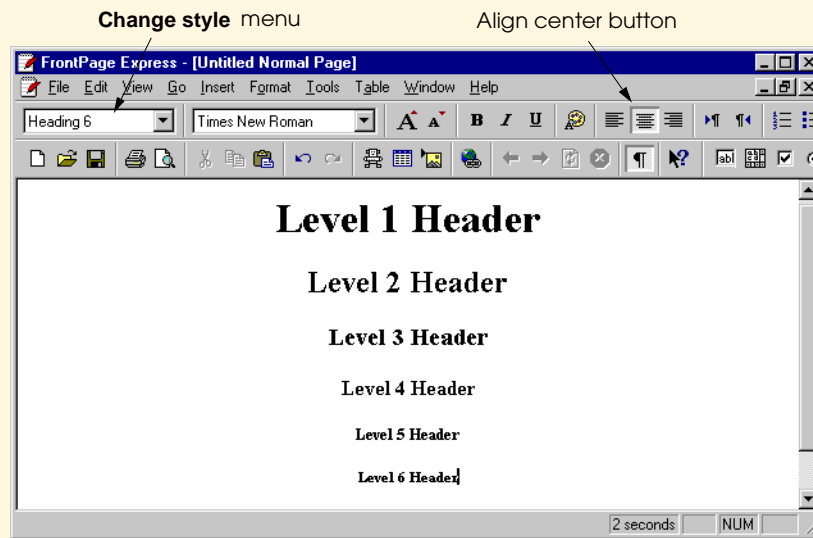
**Change style** menu

Align center button

FrontPage Express - [Untitled Normal Page]

File Edit View Go Insert Format Tools Table Window Help

Heading 6

Times New Roman

B I U

**Level 1 Header**

**Level 2 Header**

**Level 3 Header**

**Level 4 Header**

**Level 5 Header**

**Level 6 Header**

2 seconds

NUM